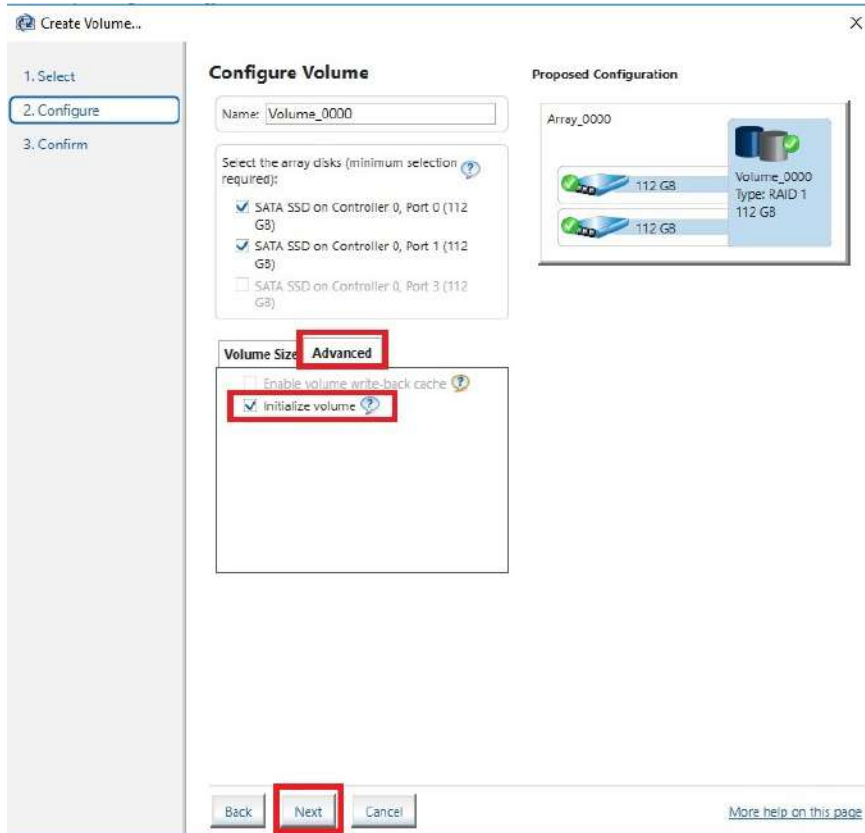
Create Volume...

×

1. Select

2. Configure

3. Confirm

Configure Volume

Name: Volume_0000

Select the array disks (minimum selection required):

SATA SSD on Controller 0, Port 0 (112 GB)

SATA SSD on Controller 0, Port 1 (112 GB)

SATA SSD on Controller 0, Port 3 (112 GB)

Volume Size Advanced

Enable volume write-back cache

Initialize volume

Proposed Configuration

Array_0000

112 GB

112 GB

Volume_0000
Type: RAID 1
112 GB

Back Next Cancel

More help on this page